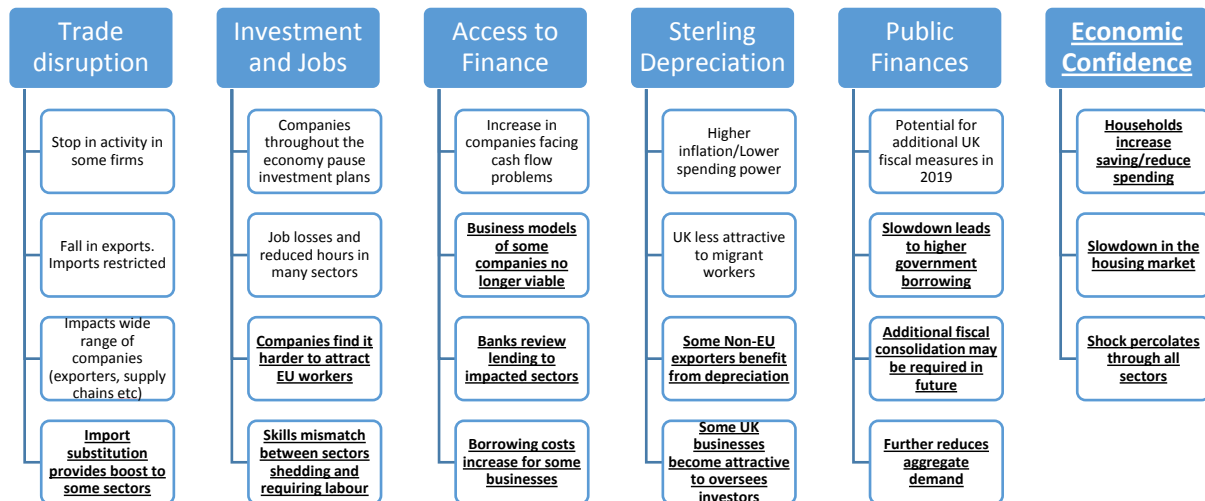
Trade disruption

Stop in activity in some firms

Fall in exports. Imports restricted

Impacts wide range of companies (exporters, supply chains etc)

**Import substitution provides boost to some sectors**

Investment and Jobs

Companies throughout the economy pause investment plans

Job losses and reduced hours in many sectors

**Companies find it harder to attract EU workers**

**Skills mismatch between sectors shedding and requiring labour**

Access to Finance

Increase in companies facing cash flow problems

**Business models of some companies no longer viable**

**Banks review lending to impacted sectors**

**Borrowing costs increase for some businesses**

Sterling Depreciation

Higher inflation/Lower spending power

UK less attractive to migrant workers

**Some Non-EU exporters benefit from depreciation**

**Some UK businesses become attractive to oversees investors**

Public Finances

Potential for additional UK fiscal measures in 2019

**Slowdown leads to higher government borrowing**

**Additional fiscal consolidation may be required in future**

**Further reduces aggregate demand**

**Economic Confidence**

**Households increase saving/reduce spending**

**Slowdown in the housing market**

**Shock percolates through all sectors**